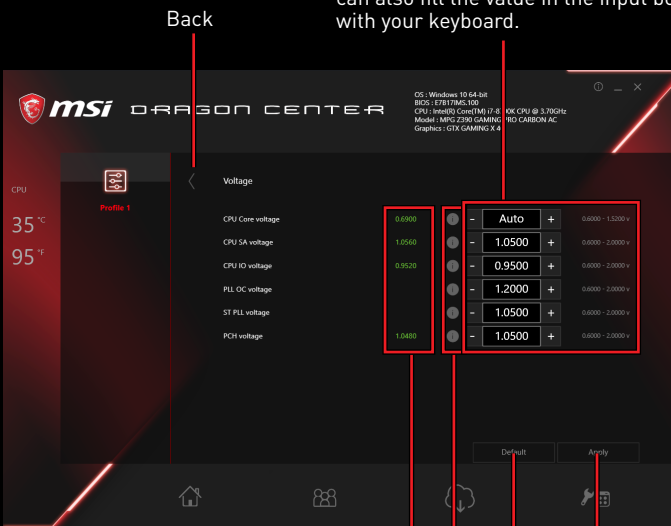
Back

can also fill the value in the input box with your keyboard.

msi DRAGON CENTER

OS : Windows 10 64-bit
BIOS : E7B17IMS.100
CPU : Intel(R) Core(TM) i7-8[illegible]0K CPU @ 3.70GHz
Model : MPG Z390 GAMING PRO CARBON AC
Graphics : GTX GAMING X 4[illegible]

CPU
35 °C
95 °F

Profile 1

Voltage

| | | | | | |
|---|---|---|---|---|---|
| CPU Core voltage | 0.6900 | - | Auto | + | 0.6000 - 1.3200 v |
| CPU SA voltage | 1.0560 | - | 1.0500 | + | 0.6000 - 2.0000 v |
| CPU IO voltage | 0.9520 | - | 0.9500 | + | 0.6000 - 2.0000 v |
| PLL OC voltage | | - | 1.2000 | + | 0.6000 - 2.0000 v |
| ST PLL voltage | | - | 1.0500 | + | 0.6000 - 2.0000 v |
| PCH voltage | 1.0480 | - | 1.0500 | + | 0.6000 - 2.0000 v |

Default
Apply